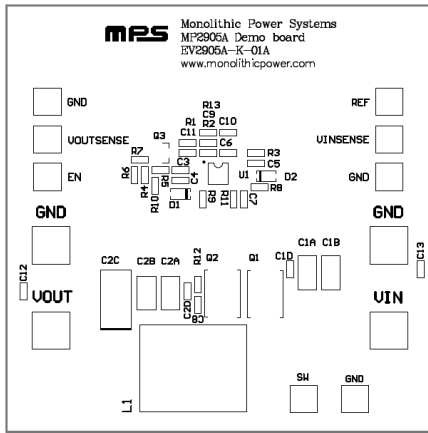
MPS
Monolithic Power Systems
MP2905A Demo board
EV2905A-K-01A
www.monolithicpower.com

GND
VOUTSENSE
EN

REF
VINSENSE
GND

R13
C9
R1 R2 C10
C11
C6
Q3
R7
C3
R3
C5
U1
D2
R8
R6
R4
R5
C4
R10
D1
R9
R11
C7

GND
GND
C2C C2B C2A
R12
Q2
Q1
C1D
C1A C1B
C12
C13
VOUT
VIN
C20
C8
L1
SW
GND